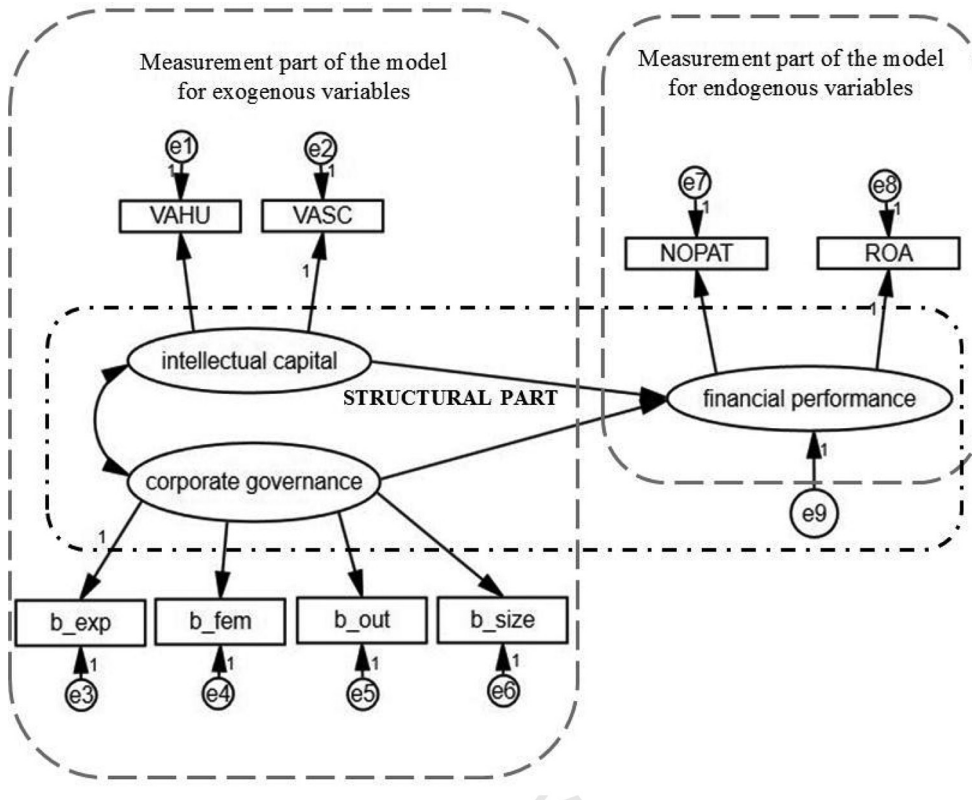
Measurement part of the model for exogenous variables

Measurement part of the model for endogenous variables

e1
1
VAHU

e2
1
VASC
1

e7
1
NOPAT

e8
1
ROA
1

intellectual capital

STRUCTURAL PART

financial performance

1
e9

corporate governance

1

b_exp
1
e3

b_fem
1
e4

b_out
1
e5

b_size
1
e6